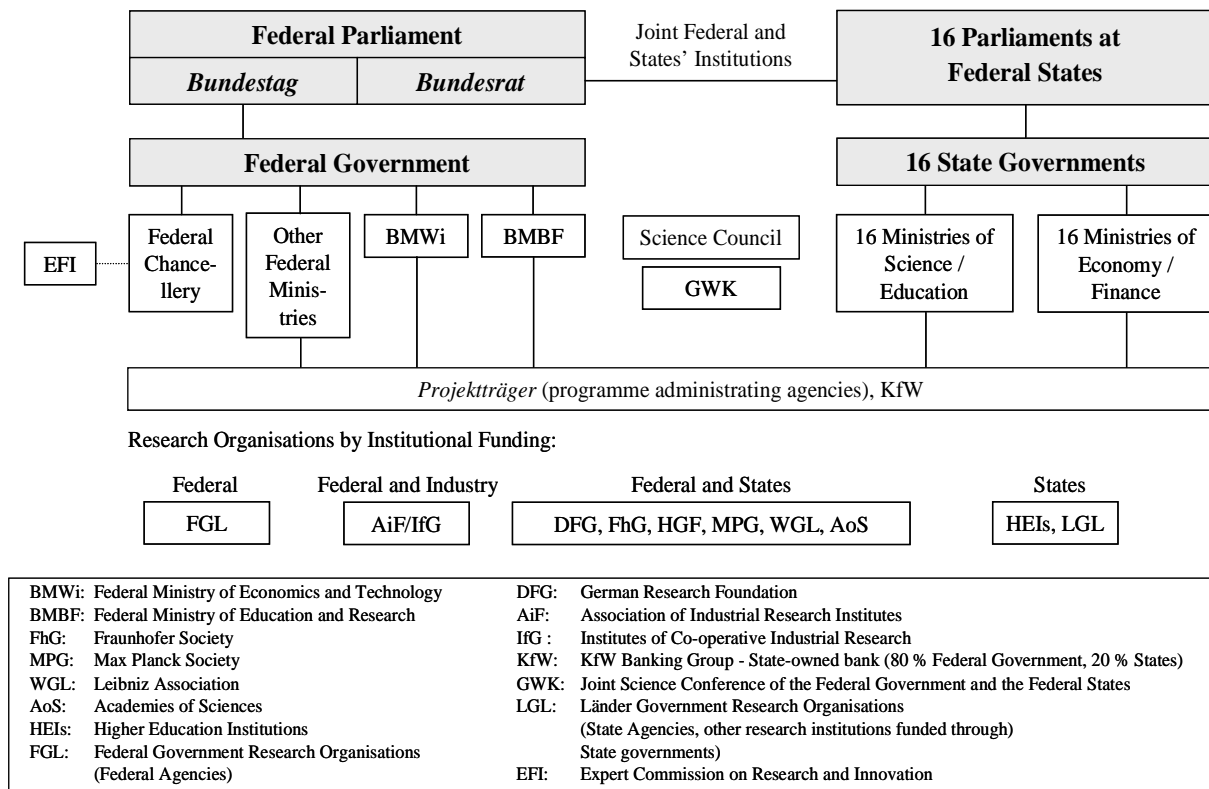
Federal Parliament

*Bundestag* | *Bundesrat*

Joint Federal and States' Institutions

16 Parliaments at Federal States

Federal Government

16 State Governments

EFI

Federal Chancellery

Other Federal Ministries

BMWi

BMBF

Science Council

GWK

16 Ministries of Science / Education

16 Ministries of Economy / Finance

*Projektträger* (programme administrating agencies), KfW

Research Organisations by Institutional Funding:

Federal
FGL

Federal and Industry
AiF/IfG

Federal and States
DFG, FhG, HGF, MPG, WGL, AoS

States
HEIs, LGL

BMWi: Federal Ministry of Economics and Technology
BMBF: Federal Ministry of Education and Research
FhG: Fraunhofer Society
MPG: Max Planck Society
WGL: Leibniz Association
AoS: Academies of Sciences
HEIs: Higher Education Institutions
FGL: Federal Government Research Organisations (Federal Agencies)

DFG: German Research Foundation
AiF: Association of Industrial Research Institutes
IfG : Institutes of Co-operative Industrial Research
KfW: KfW Banking Group - State-owned bank (80 % Federal Government, 20 % States)
GWK: Joint Science Conference of the Federal Government and the Federal States
LGL: Länder Government Research Organisations (State Agencies, other research institutions funded through) State governments)
EFI: Expert Commission on Research and Innovation